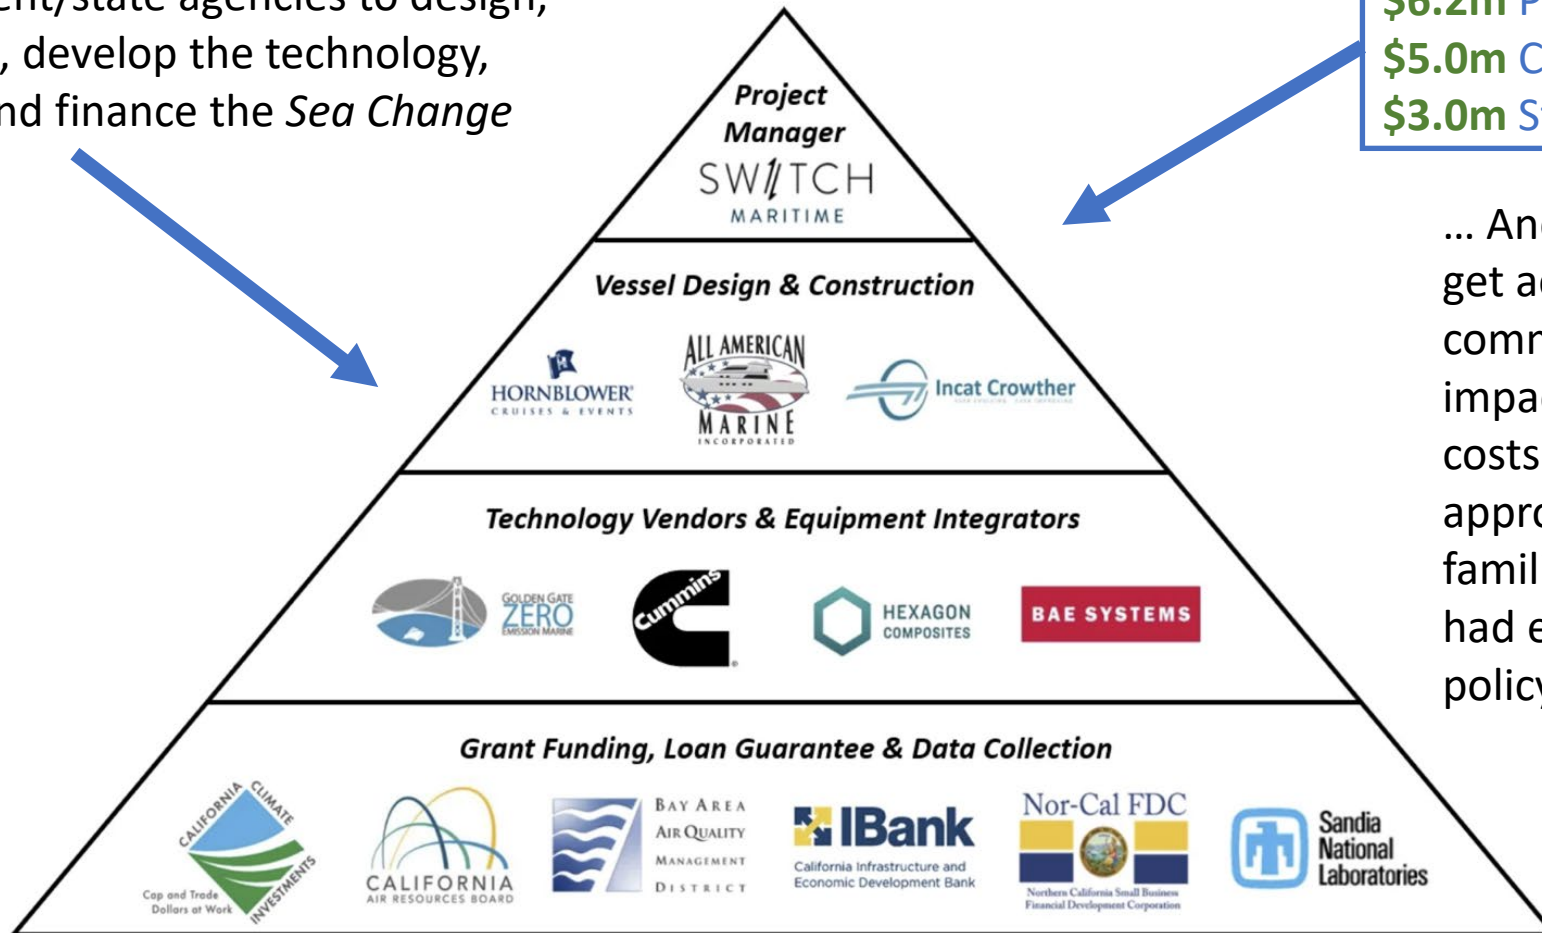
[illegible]ent/state agencies to design, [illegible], develop the technology, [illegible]nd finance the *Sea Change*

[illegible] P
$5.0m C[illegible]
$3.0m S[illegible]

… An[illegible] get a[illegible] comm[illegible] impa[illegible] costs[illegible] appro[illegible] famil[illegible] had e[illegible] policy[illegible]

Project Manager
SWITCH MARITIME

Vessel Design & Construction
HORNBLOWER CRUISES & EVENTS
ALL AMERICAN MARINE INCORPORATED
Incat Crowther

Technology Vendors & Equipment Integrators
GOLDEN GATE ZERO EMISSION MARINE
Cummins
HEXAGON COMPOSITES
BAE SYSTEMS

Grant Funding, Loan Guarantee & Data Collection
CALIFORNIA CLIMATE INVESTMENTS Cap and Trade Dollars at Work
CALIFORNIA AIR RESOURCES BOARD
BAY AREA AIR QUALITY MANAGEMENT DISTRICT
IBank California Infrastructure and Economic Development Bank
Nor-Cal FDC Northern California Small Business Financial Development Corporation
Sandia National Laboratories